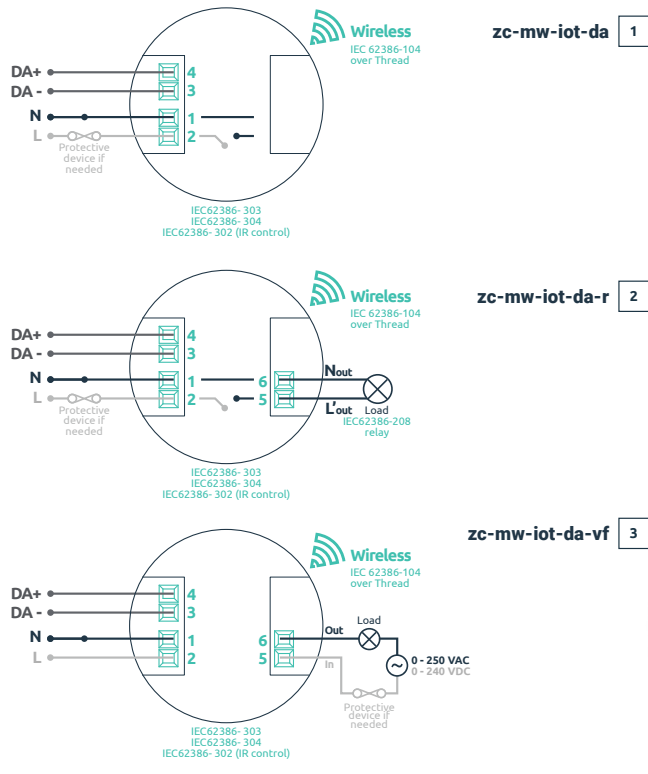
Wireless
IEC 62386-104
over Thread

zc-mw-iot-da
1

DA+
DA -
N
L
4
3
1
2
Protective device if needed

IEC62386- 303
IEC62386- 304
IEC62386- 302 (IR control)

Wireless
IEC 62386-104
over Thread

zc-mw-iot-da-r
2

DA+
DA -
N
L
4
3
1
2
6
5
$N_{out}$
$L'_{out}$
Load
IEC62386-208
relay
Protective device if needed

IEC62386- 303
IEC62386- 304
IEC62386- 302 (IR control)

Wireless
IEC 62386-104
over Thread

zc-mw-iot-da-vf
3

DA+
DA -
N
L
4
3
1
2
6
5
Out
In
Load
0 - 250 VAC
0 - 240 VDC
Protective device if needed

IEC62386- 303
IEC62386- 304
IEC62386- 302 (IR control)